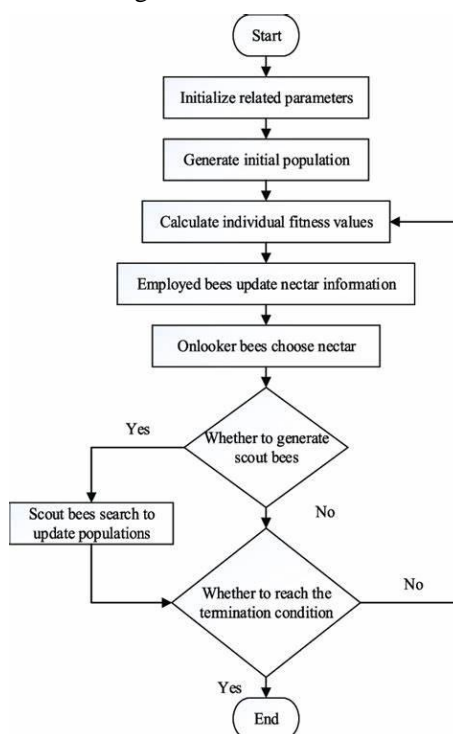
Start

Initialize related parameters

Generate initial population

Calculate individual fitness values

Employed bees update nectar information

Onlooker bees choose nectar

Yes

Whether to generate scout bees

No

Scout bees search to update populations

Whether to reach the termination condition

No

Yes

End